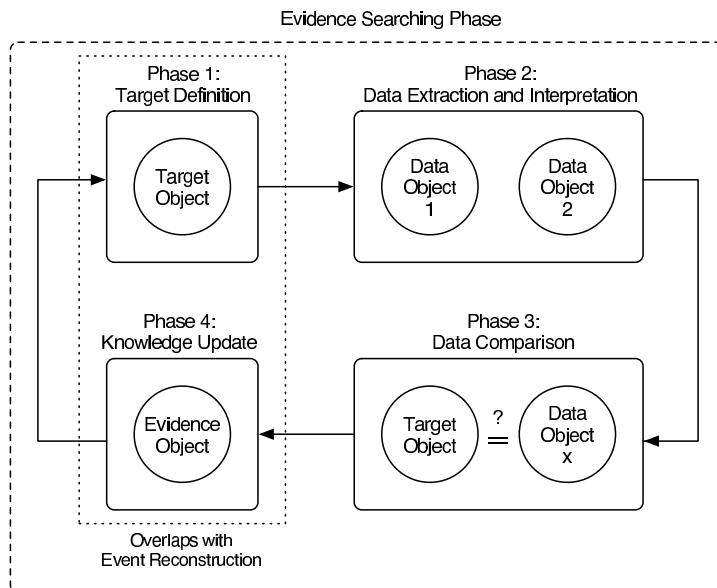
Evidence Searching Phase

Phase 1:
Target Definition

Target Object

Phase 2:
Data Extraction and Interpretation

Data Object 1

Data Object 2

Phase 4:
Knowledge Update

Evidence Object

Phase 3:
Data Comparison

Target Object

$\stackrel{?}{=}$

Data Object x

Overlaps with Event Reconstruction